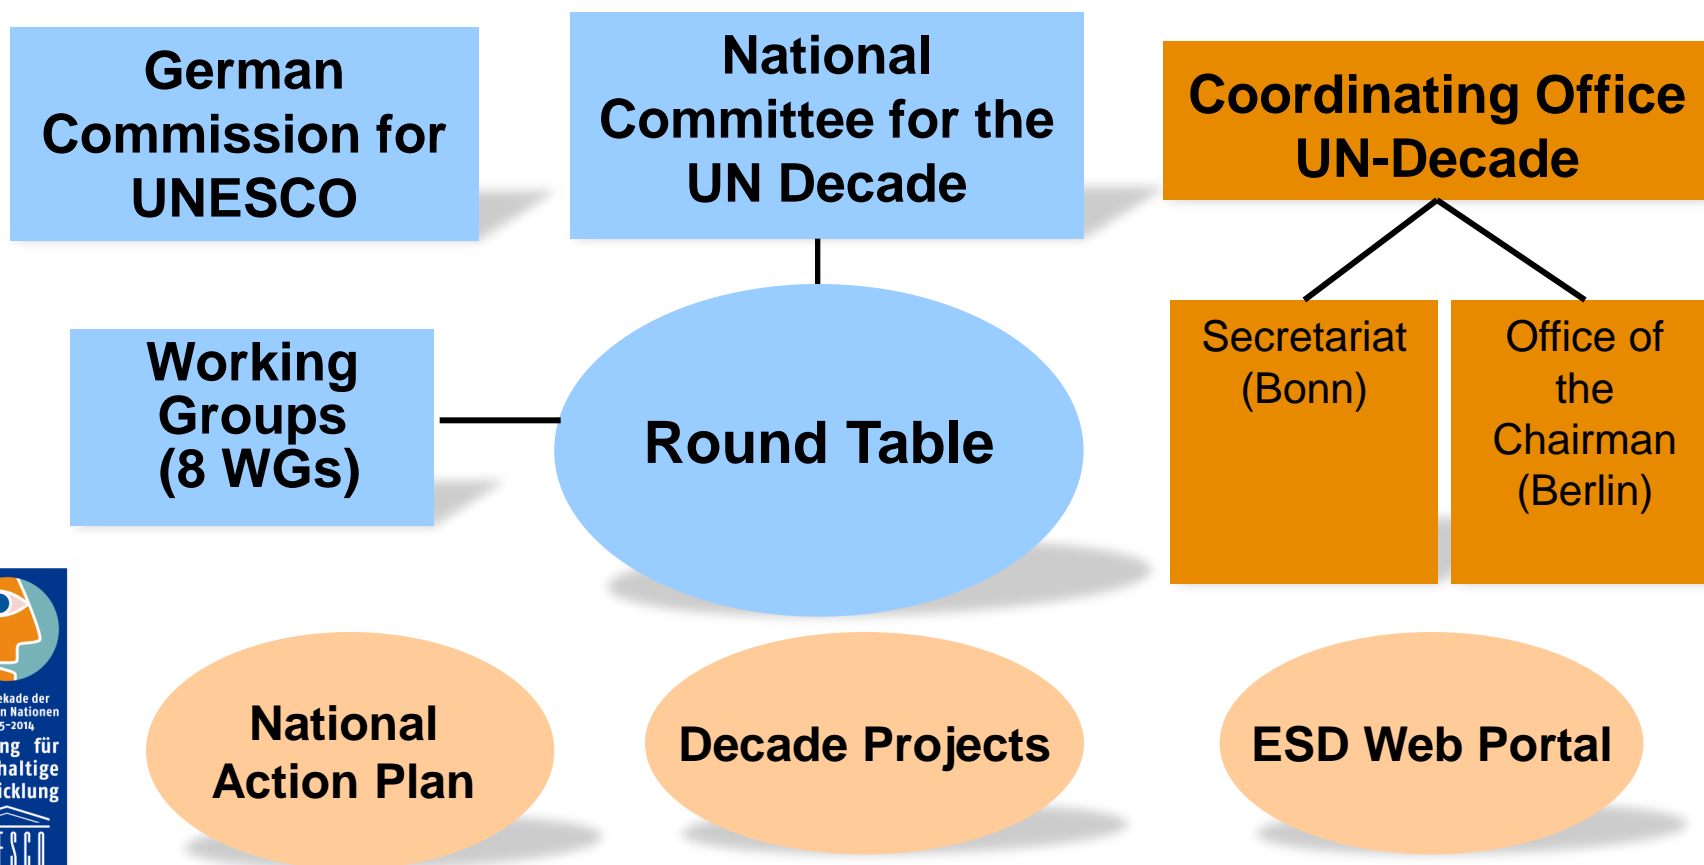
German Commission for UNESCO

National Committee for the UN Decade

Coordinating Office UN-Decade

Secretariat (Bonn)

Office of the Chairman (Berlin)

Working Groups (8 WGs)

Round Table

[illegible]ekade der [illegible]n Nationen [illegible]5–2014 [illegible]ng für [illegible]haltige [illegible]icklung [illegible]ESCO

National Action Plan

Decade Projects

ESD Web Portal